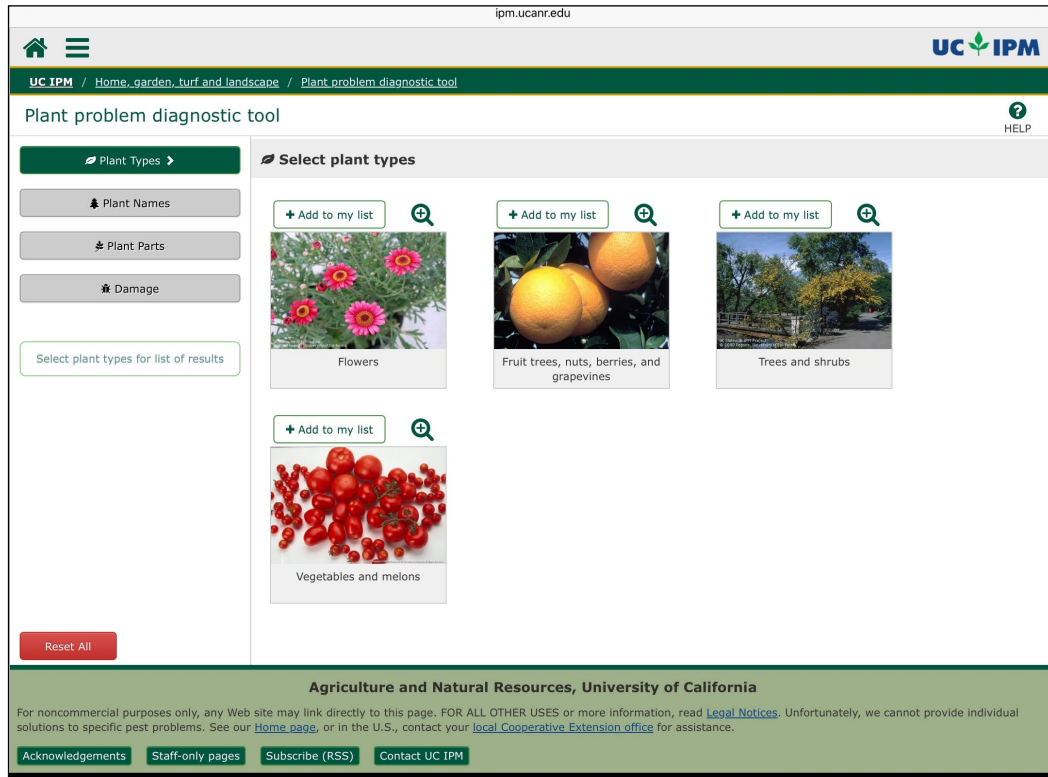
ipm.ucanr.edu

UC IPM

UC IPM / Home, garden, turf and landscape / Plant problem diagnostic tool

Plant problem diagnostic tool

HELP

Plant Types

Plant Names

Plant Parts

Damage

Select plant types for list of results

Reset All

Select plant types

+ Add to my list

Flowers

+ Add to my list

Fruit trees, nuts, berries, and grapevines

+ Add to my list

Trees and shrubs

+ Add to my list

Vegetables and melons

Agriculture and Natural Resources, University of California

For noncommercial purposes only, any Web site may link directly to this page. FOR ALL OTHER USES or more information, read Legal Notices. Unfortunately, we cannot provide individual solutions to specific pest problems. See our Home page, or in the U.S., contact your local Cooperative Extension office for assistance.

Acknowledgements Staff-only pages Subscribe (RSS) Contact UC IPM